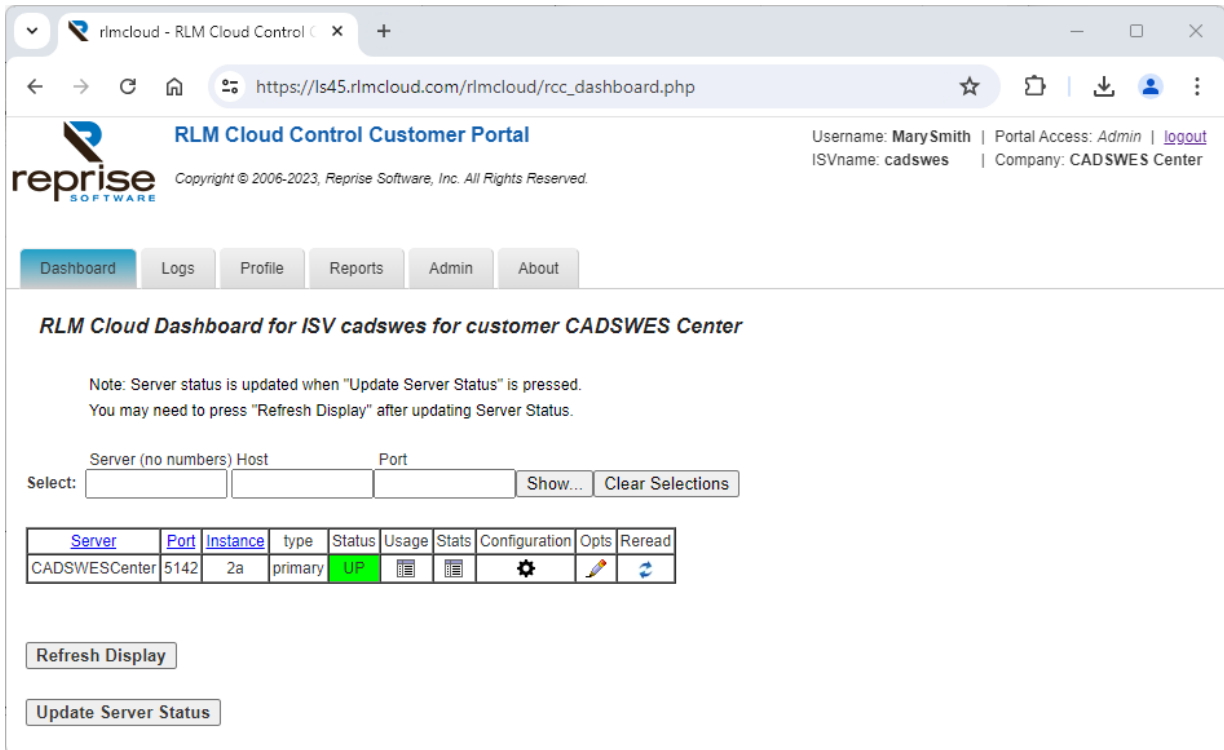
rlmcloud - RLM Cloud Control C

https://ls45.rlmcloud.com/rlmcloud/rcc_dashboard.php

reprise SOFTWARE

RLM Cloud Control Customer Portal

Copyright © 2006-2023, Reprise Software, Inc. All Rights Reserved.

Username: MarySmith | Portal Access: Admin | logout
ISVname: cadswes | Company: CADSWES Center

Dashboard Logs Profile Reports Admin About

RLM Cloud Dashboard for ISV cadswes for customer CADSWES Center

Note: Server status is updated when "Update Server Status" is pressed.
You may need to press "Refresh Display" after updating Server Status.

Server (no numbers) Host Port
Select: Show... Clear Selections

| Server | Port | Instance | type | Status | Usage | Stats | Configuration | Opts | Reread |
|---|---|---|---|---|---|---|---|---|---|
| CADSWESCenter | 5142 | 2a | primary | UP | | | | | |

Refresh Display

Update Server Status